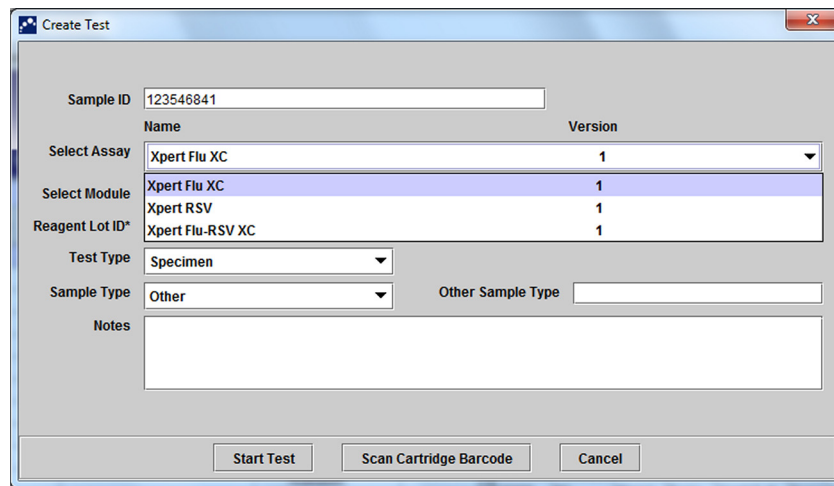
Create Test

Sample ID 123546841

Name Version

Select Assay Xpert Flu XC 1

Xpert Flu XC 1
Xpert RSV 1
Xpert Flu-RSV XC 1

Select Module

Reagent Lot ID*

Test Type Specimen

Sample Type Other

Other Sample Type

Notes

Start Test Scan Cartridge Barcode Cancel